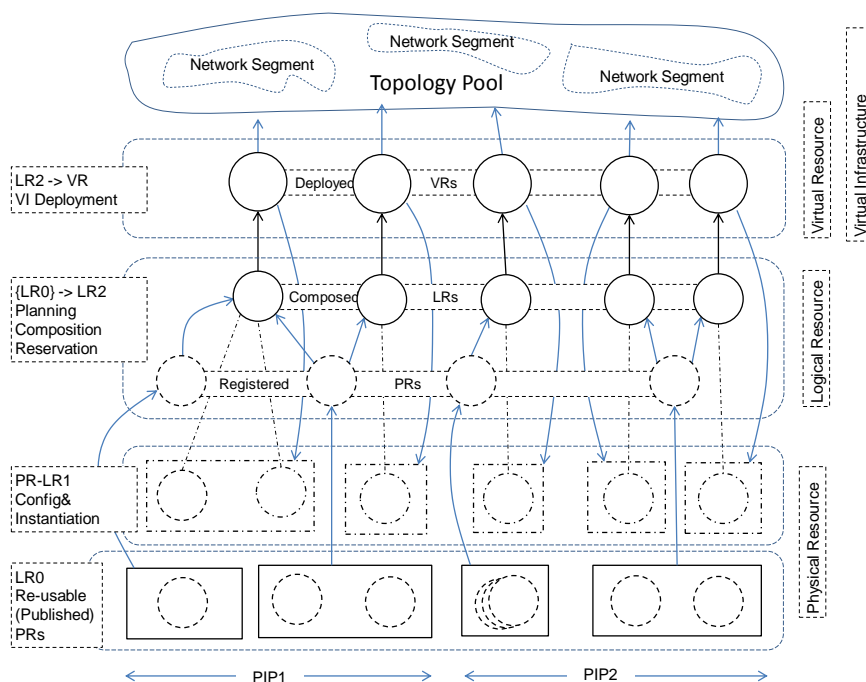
Network Segment

Network Segment

Network Segment

Topology Pool

Virtual Infrastructure

LR2 -> VR
VI Deployment

Deployed VRs

Virtual Resource

{LR0} -> LR2
Planning
Composition
Reservation

Composed LRs

Registered PRs

Logical Resource

PR-LR1
Config&
Instantiation

Physical Resource

LR0
Re-usable
(Published)
PRs

PIP1

PIP2